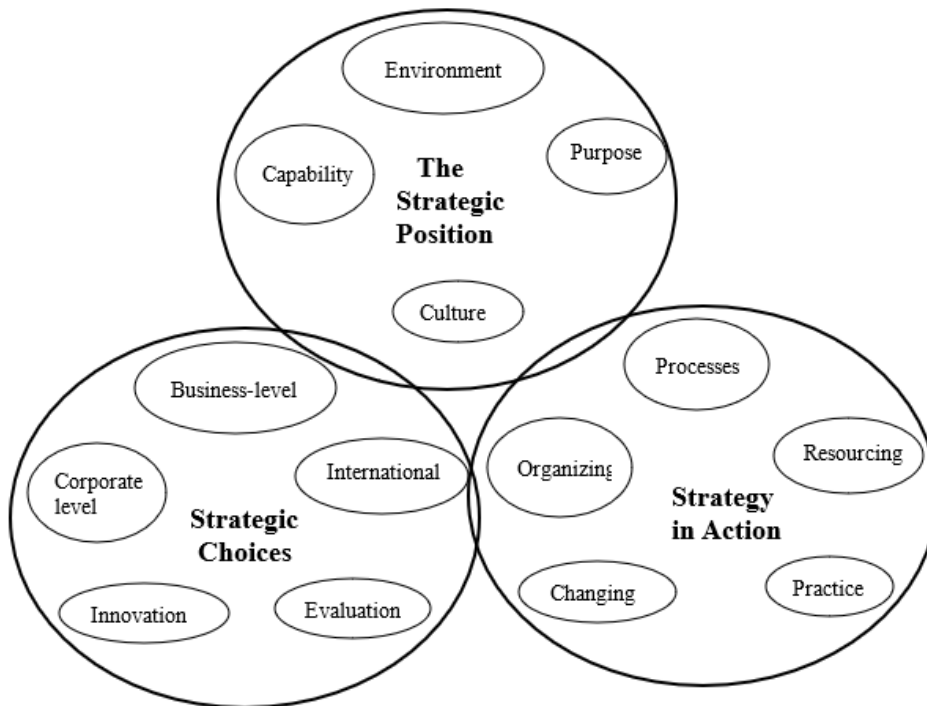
Environment

Capability

The Strategic Position

Purpose

Culture

Business-level

Corporate level

International

Strategic Choices

Innovation

Evaluation

Processes

Organizing

Resourcing

Strategy in Action

Changing

Practice